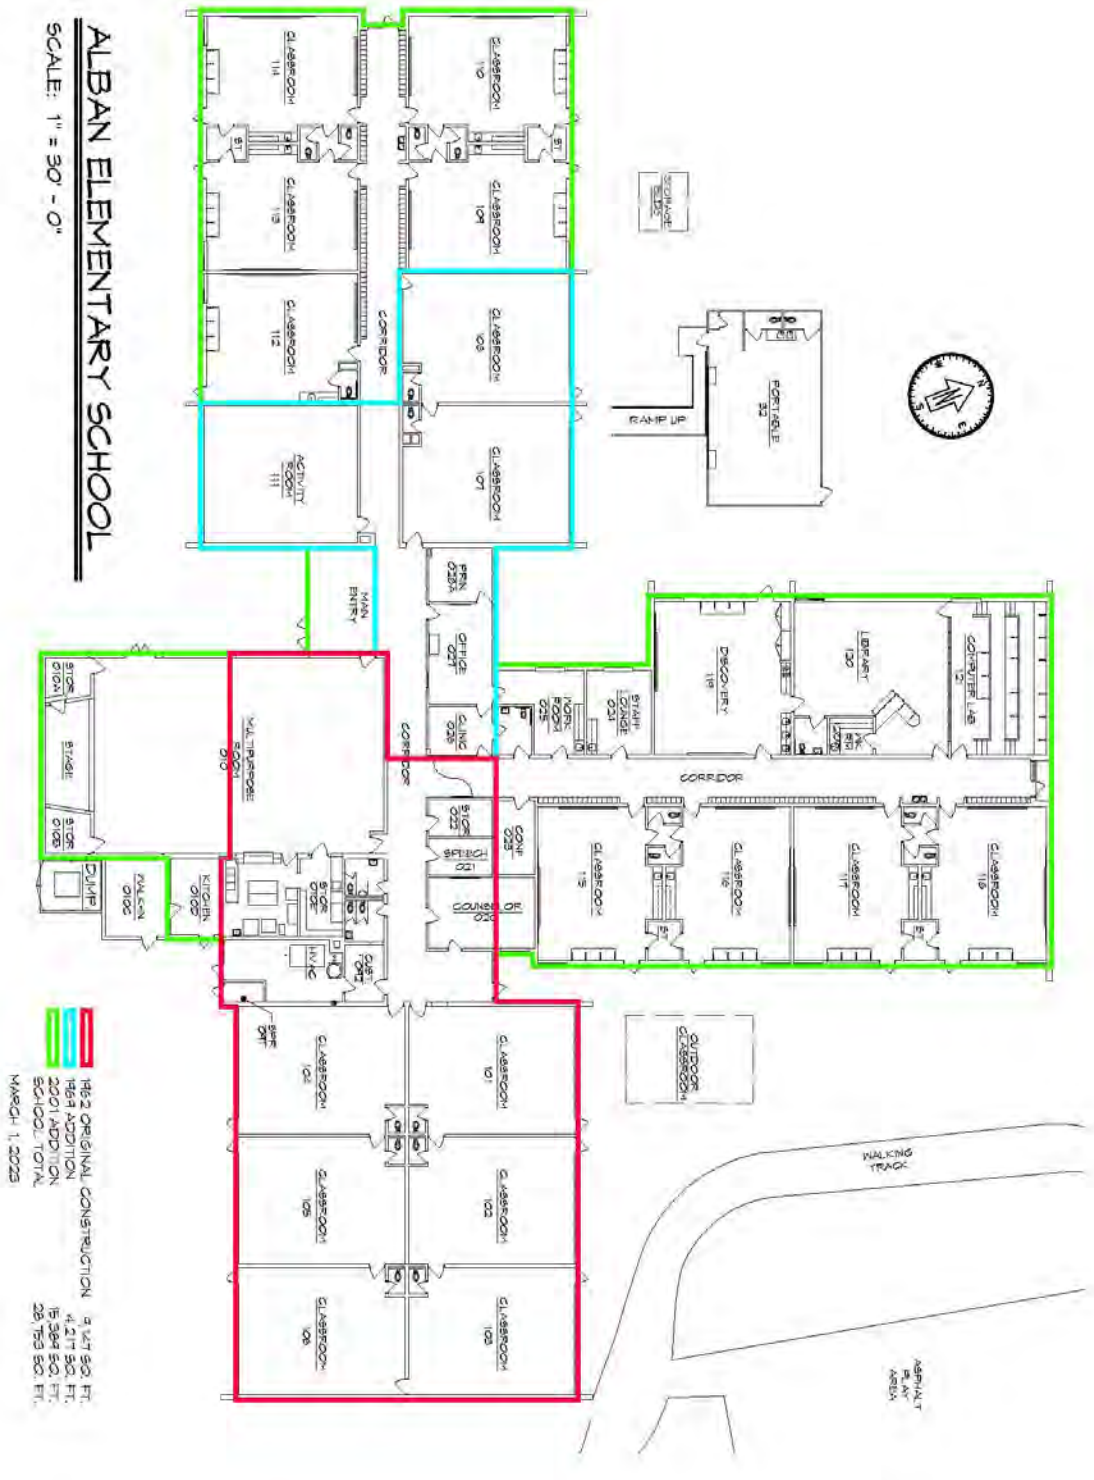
ALBAN ELEMENTARY SCHOOL
SCALE: 1" = 30' - 0"

CLASSROOM 114
CLASSROOM 110
CLASSROOM 113
CLASSROOM 109
CLASSROOM 112
CLASSROOM 108
CORRIDOR
ACTIVITY ROOM 111
CLASSROOM 107
STORAGE SHED
PORTABLE 30
RAMP UP
MAIN ENTRY
PRIN. 025A
OFFICE 027
CLINIC 026
CORRIDOR
MULTIPURPOSE ROOM 010
STOR. 010A
STAGE
STOR. 010B
DUMP
WALK-IN 010C
KITCHEN 010D
STOR. 010E
HVAC
CUST. 
DISCOVERY 119
LIBRARY 120
COMPUTER LAB 121
STAFF LOUNGE 024
WORK ROOM 025
CORRIDOR
STOR. 022
CONF. 023
SPEECH 021
COUNSELOR 020
CLASSROOM 115
CLASSROOM 116
CLASSROOM 117
CLASSROOM 118
OUTDOOR CLASSROOM
CLASSROOM 104
CLASSROOM 101
CLASSROOM 105
CLASSROOM 102
CLASSROOM 106
CLASSROOM 103
WALKING TRACK
ASPHALT PLAY AREA

1962 ORIGINAL CONSTRUCTION 9,147 SQ. FT.
1964 ADDITION 4,217 SQ. FT.
2001 ADDITION 15,384 SQ. FT.
SCHOOL TOTAL 28,753 SQ. FT.
MARCH 1, 2023